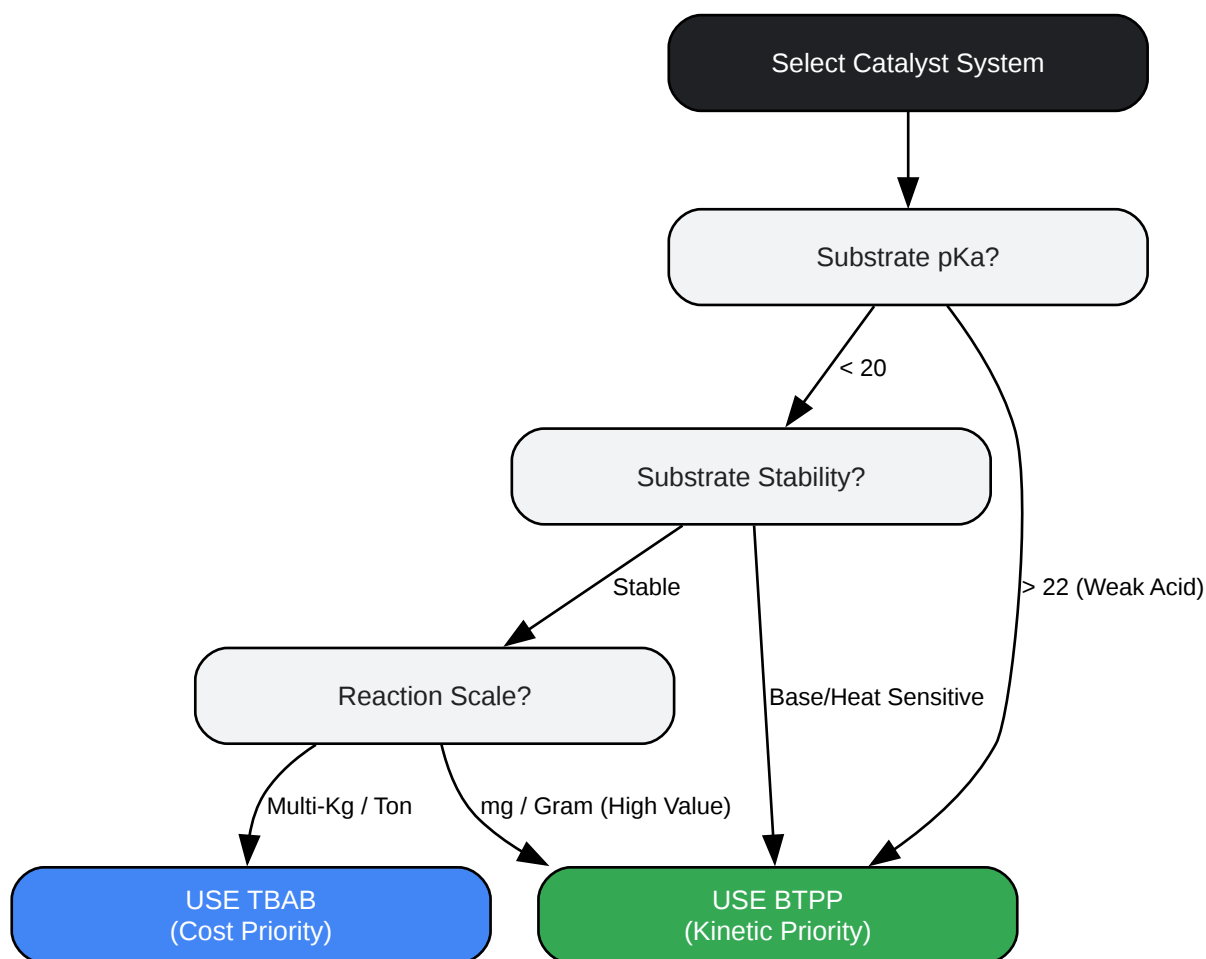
Select Catalyst System

Substrate pKa?

< 20

Substrate Stability?

> 22 (Weak Acid)

Stable

Reaction Scale?

Base/Heat Sensitive

Multi-Kg / Ton

mg / Gram (High Value)

USE TBAB
(Cost Priority)

USE BTPP
(Kinetic Priority)